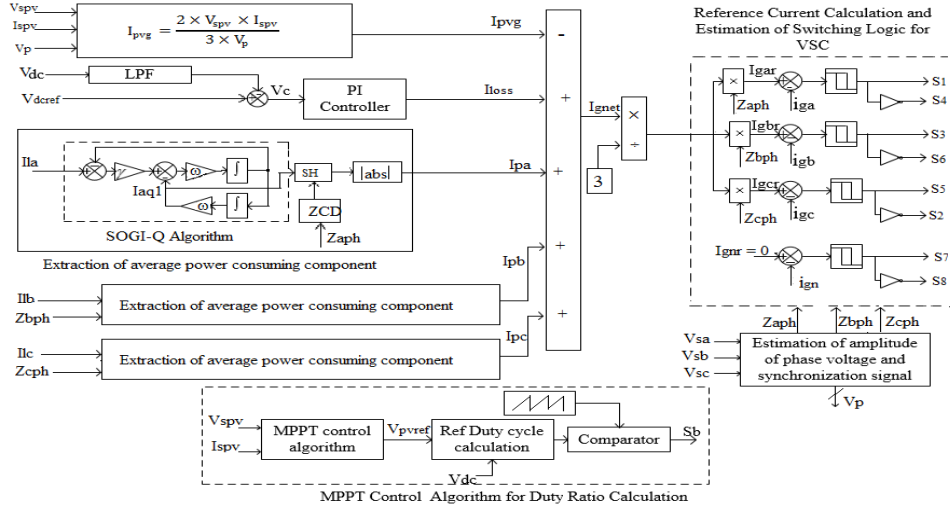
Vspv
Ispv
Vp
$I_{pvg} = \frac{2 \times V_{spv} \times I_{spv}}{3 \times V_p}$
Ipvg
Vdc
LPF
Vdcref
Vc
PI Controller
Iloss
Ila
$\gamma$
$\omega$
$\int$
Iaq1
$\omega$
$\int$
SH
|abs|
ZCD
Zaph
SOGI-Q Algorithm
Ipa
Extraction of average power consuming component
Ipb
Ilb
Zbph
Extraction of average power consuming component
Ilc
Zcph
Extraction of average power consuming component
Ipc
-
+
+
+
+
Ignet
×
÷
3
Reference Current Calculation and Estimation of Switching Logic for VSC
×
Igar
Zaph
iga
S1
S4
×
Igbr
Zbph
igb
S3
S6
×
Igcr
Zcph
igc
S5
S2
Ignr = 0
ign
S7
S8
Zaph
Zbph
Zcph
Vsa
Vsb
Vsc
Estimation of amplitude of phase voltage and synchronization signal
Vp
Vspv
Ispv
MPPT control algorithm
Vpvref
Ref Duty cycle calculation
Comparator
Sb
Vdc
MPPT Control Algorithm for Duty Ratio Calculation